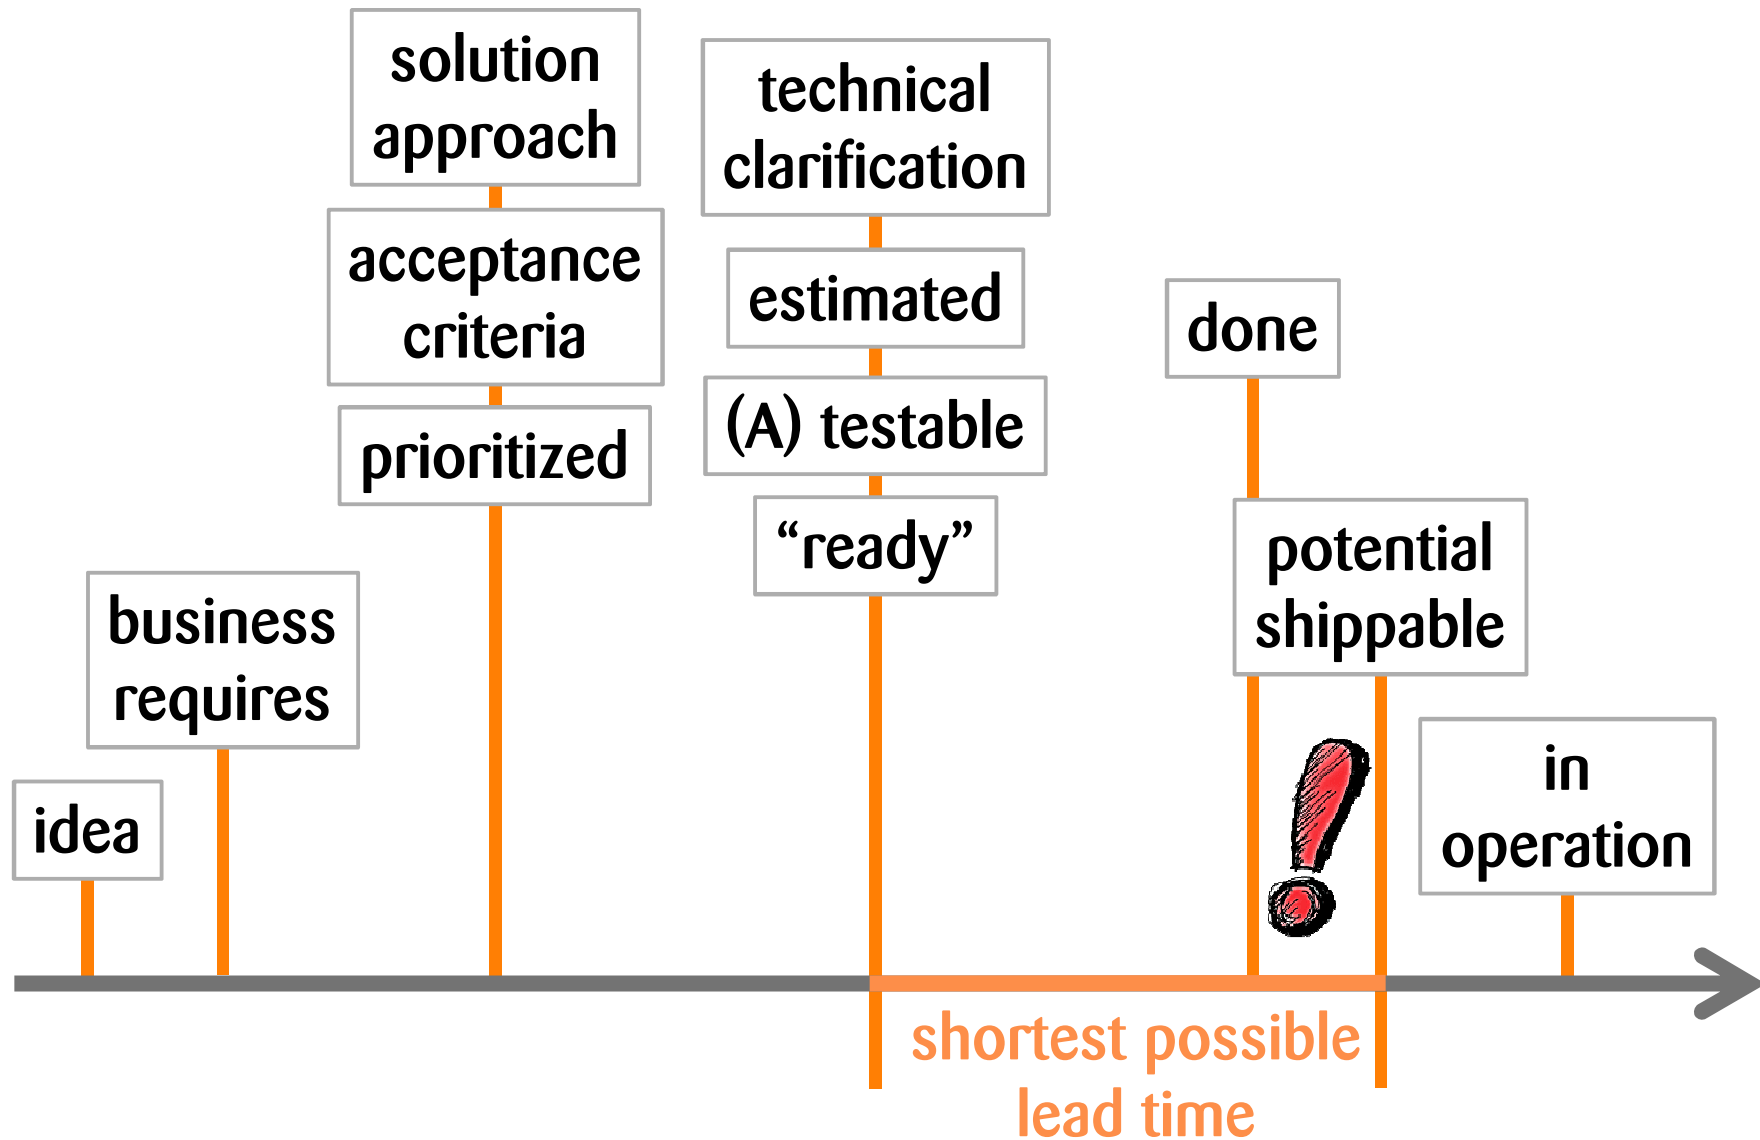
solution approach

acceptance criteria

prioritized

technical clarification

estimated

(A) testable

“ready”

done

potential shippable

business requires

idea

in operation

shortest possible lead time